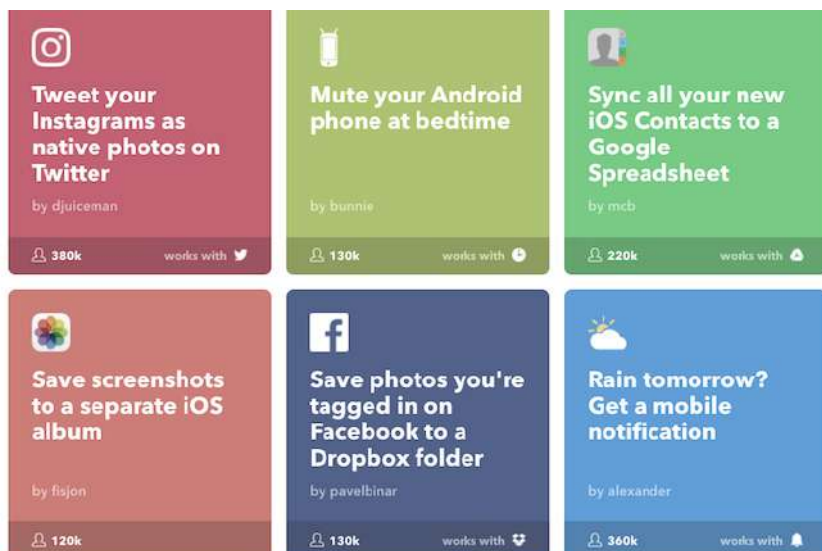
Tweet your Instagrams as native photos on Twitter

by djuiceman

380k works with

Mute your Android phone at bedtime

by bunnie

130k works with

Sync all your new iOS Contacts to a Google Spreadsheet

by mcb

220k works with

Save screenshots to a separate iOS album

by fisjon

120k

Save photos you're tagged in on Facebook to a Dropbox folder

by pavelbinar

130k works with

Rain tomorrow? Get a mobile notification

by alexander

360k works with